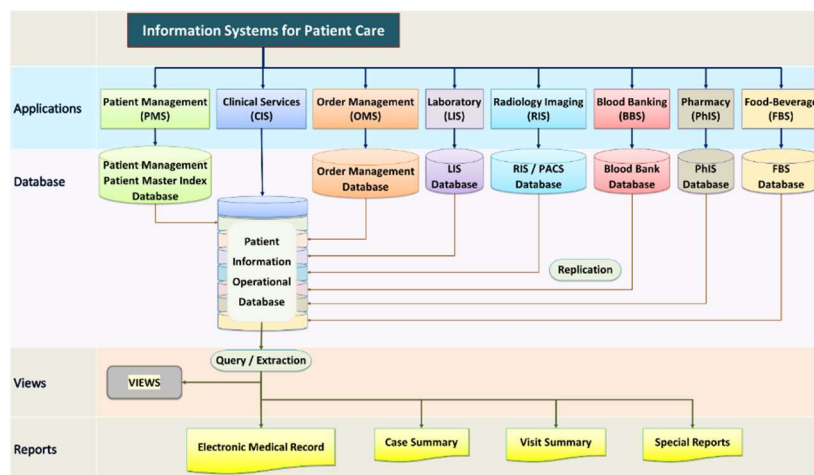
Information Systems for Patient Care

Applications

Patient Management (PMS)

Clinical Services (CIS)

Order Management (OMS)

Laboratory (LIS)

Radiology Imaging (RIS)

Blood Banking (BBS)

Pharmacy (PhIS)

Food-Beverage (FBS)

Database

Patient Management Patient Master Index Database

Order Management Database

LIS Database

RIS / PACS Database

Blood Bank Database

PhIS Database

FBS Database

Patient Information Operational Database

Replication

Query / Extraction

Views

VIEWS

Reports

Electronic Medical Record

Case Summary

Visit Summary

Special Reports